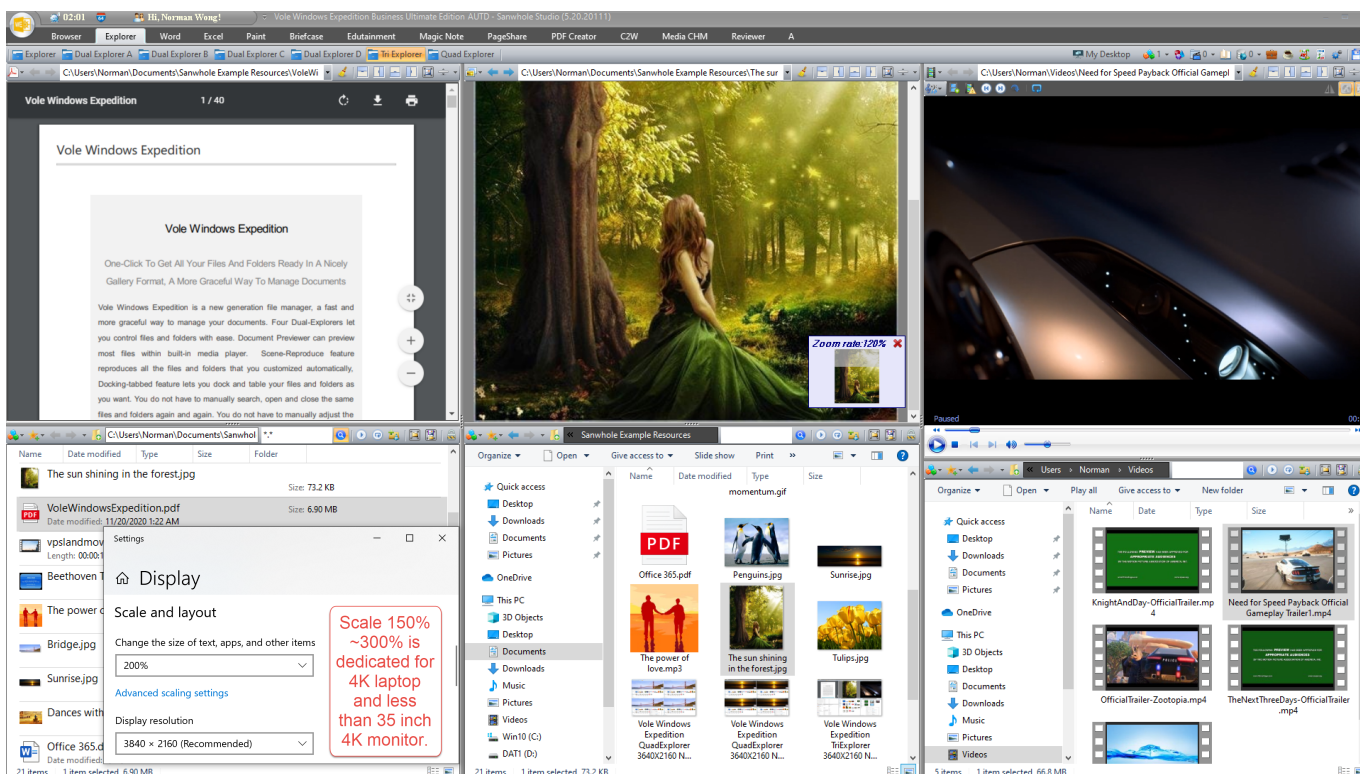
02:01 Hi, Norman Wong! Vole Windows Expedition Business Ultimate Edition AUTD - Sanwhole Studio (5.20.20111)

Browser Explorer Word Excel Paint Briefcase Edutainment Magic Note PageShare PDF Creator C2W Media CHM Reviewer A

Explorer Dual Explorer A Dual Explorer B Dual Explorer C Dual Explorer D Tri Explorer Quad Explorer

My Desktop

C:\Users\Norman\Documents\Sanwhole Example Resources\VoleWi

C:\Users\Norman\Documents\Sanwhole Example Resources\The sur

C:\Users\Norman\Videos\Need for Speed Payback Official Gamepl

Vole Windows Expedition 1 / 40

Vole Windows Expedition

Vole Windows Expedition

One-Click To Get All Your Files And Folders Ready In A Nicely Gallery Format, A More Graceful Way To Manage Documents

Vole Windows Expedition is a new generation file manager, a fast and more graceful way to manage your documents. Four Dual-Explorers let you control files and folders with ease. Document Previewer can preview most files within built-in media player. Scene-Reproduce feature reproduces all the files and folders that you customized automatically, Docking-tabbed feature lets you dock and table your files and folders as you want. You do not have to manually search, open and close the same files and folders again and again. You do not have to manually adjust the

Zoom rate:120%

Paused

C:\Users\Norman\Documents\Sanwhol *.*

Name Date modified Type Size Folder

The sun shining in the forest.jpg
Size: 73.2 KB

VoleWindowsExpedition.pdf
Date modified: 11/20/2020 1:22 AM
Size: 6.90 MB

vpslandmov
Length: 00:00:1

Beethoven T

The power o

Bridge.jpg

Sunrise.jpg

Dances with

Office 365.d
Date modified

21 items 1 item selected 6.90 MB

Settings

Display

Scale and layout

Change the size of text, apps, and other items

200%

Advanced scaling settings

Display resolution

3840 × 2160 (Recommended)

Scale 150% ~300% is dedicated for 4K laptop and less than 35 inch 4K monitor.

Sanwhole Example Resources

Organize Open Give access to Slide show Print »

Quick access
Desktop
Downloads
Documents
Pictures
OneDrive
This PC
3D Objects
Desktop
Documents
Downloads
Music
Pictures
Videos
Win10 (C:)
DAT1 (D:)

Name Date modified Type Size

momentum.gif

PDF
Office 365.pdf

Penguins.jpg

Sunrise.jpg

The power of love.mp3

The sun shining in the forest.jpg

Tulips.jpg

Vole Windows Expedition QuadExplorer 3640X2160 N...

Vole Windows Expedition QuadExplorer 3640X2160 N...

Vole Windows Expedition TriExplorer 3640X2160 N...

21 items 1 item selected 73.2 KB

Users > Norman > Videos

Organize Open Play all Give access to New folder

Quick access
Desktop
Downloads
Documents
Pictures
OneDrive
This PC
3D Objects
Desktop
Documents
Downloads
Music
Pictures
Videos

Name Date Type Size

KnightAndDay-OfficialTrailer.mp4

Need for Speed Payback Official Gameplay Trailer1.mp4

OfficialTrailer-Zootopia.mp4

TheNextThreeDays-OfficialTrailer.mp4

5 items 1 item selected 66.8 MB